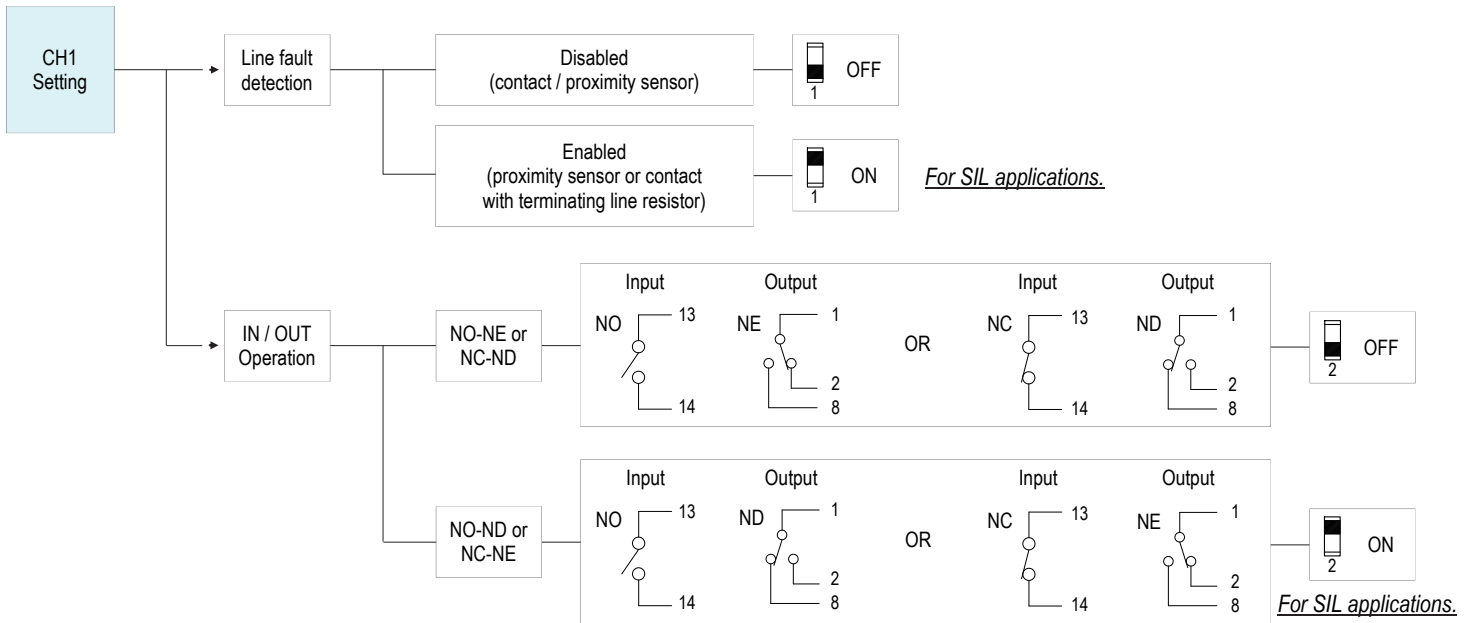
CH1 Setting

Line fault detection

Disabled (contact / proximity sensor)

1 OFF

Enabled (proximity sensor or contact with terminating line resistor)

1 ON

For SIL applications.

IN / OUT Operation

NO-NE or NC-ND

Input Output Input Output

NO 13 14 NE 1 2 8 OR NC 13 14 ND 1 2 8

2 OFF

NO-ND or NC-NE

Input Output Input Output

NO 13 14 ND 1 2 8 OR NC 13 14 NE 1 2 8

2 ON

For SIL applications.